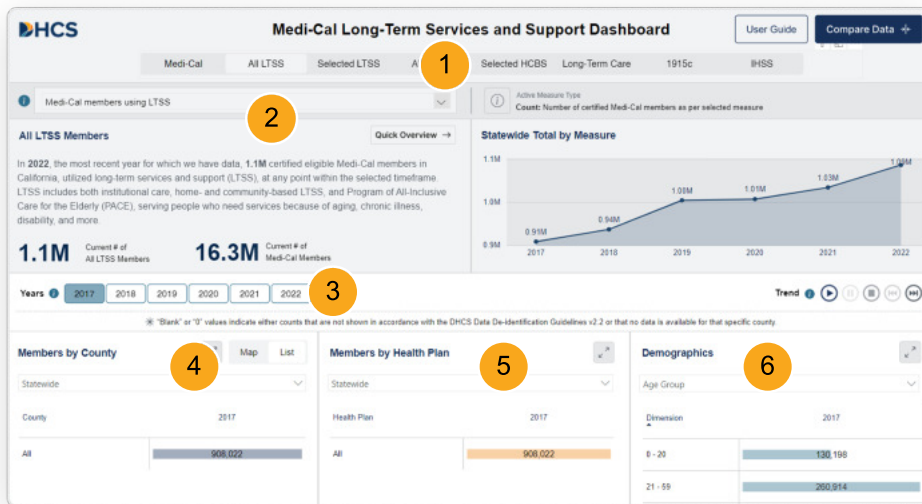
DHCS

Medi-Cal Long-Term Services and Support Dashboard

User Guide

Compare Data +

Medi-Cal All LTSS Selected LTSS A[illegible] Selected HCBS Long-Term Care 1915c IHSS

1

Medi-Cal members using LTSS

2

Active Measure Type
Count: Number of certified Medi-Cal members as per selected measure

All LTSS Members

Quick Overview →

In 2022, the most recent year for which we have data, 1.1M certified eligible Medi-Cal members in California, utilized long-term services and support (LTSS), at any point within the selected timeframe. LTSS includes both institutional care, home- and community-based LTSS, and Program of All-Inclusive Care for the Elderly (PACE), serving people who need services because of aging, chronic illness, disability, and more.

1.1M Current # of All LTSS Members

16.3M Current # of Medi-Cal Members

Statewide Total by Measure

1.1M
1.0M
0.9M

0.91M 0.94M 1.00M 1.01M 1.03M 1.09M

2017 2018 2019 2020 2021 2022

Years 2017 2018 2019 2020 2021 2022

3

Trend

"Blank" or "0" values indicate either counts that are not shown in accordance with the DHCS Data De-identification Guidelines v2.2 or that no data is available for that specific county.

Members by County

4

Map List

Statewide

County 2017

All 908,022

Members by Health Plan

5

Statewide

Health Plan 2017

All 908,022

Demographics

6

Age Group

Dimension 2017

0 - 20 130,198

21 - 59 200,914